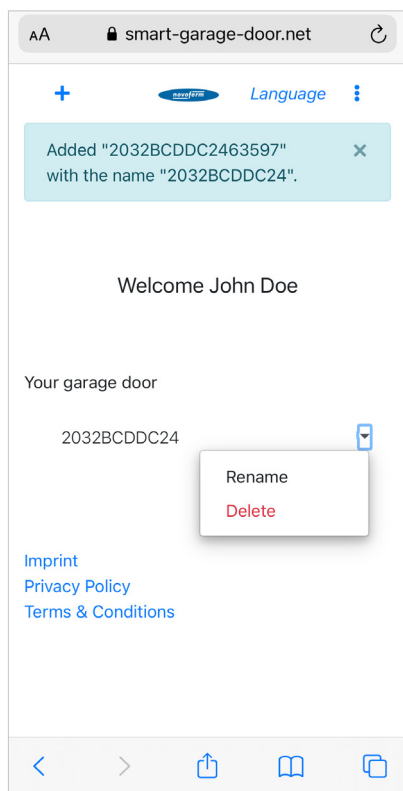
AA smart-garage-door.net

+ novoferm Language

Added "2032BCDDC2463597" with the name "2032BCDDC24". ×

Welcome John Doe

Your garage door

2032BCDDC24

Rename
Delete

Imprint
Privacy Policy
Terms & Conditions